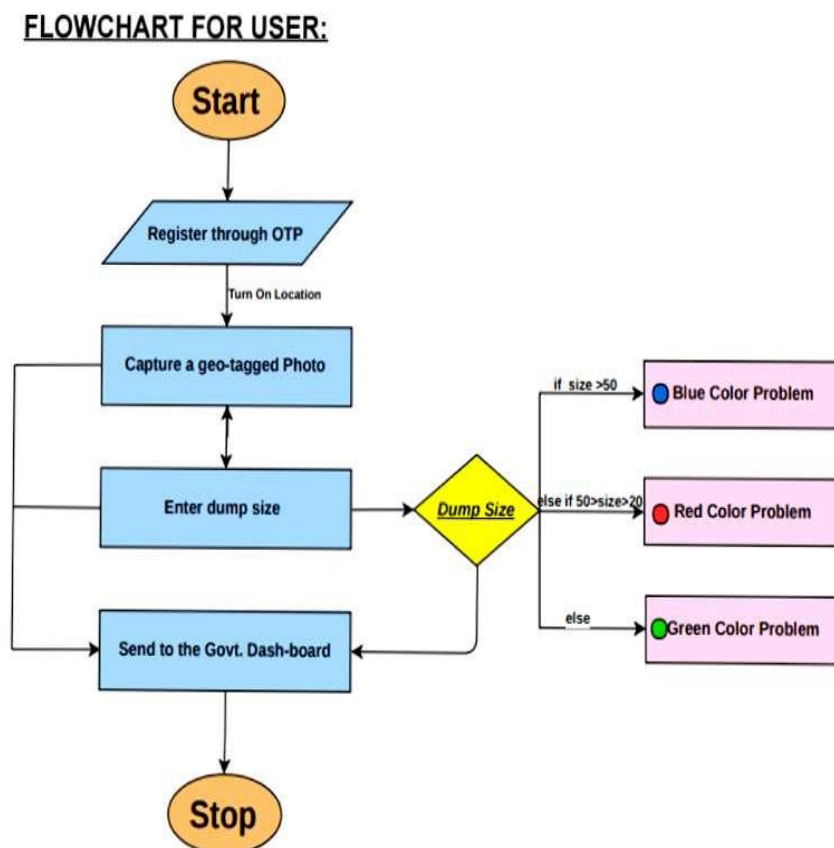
FLOWCHART FOR USER:

Start

Register through OTP

Turn On Location

Capture a geo-tagged Photo

Enter dump size

Dump Size

if size >50

Blue Color Problem

else if 50>size>20

Red Color Problem

else

Green Color Problem

Send to the Govt. Dash-board

Stop